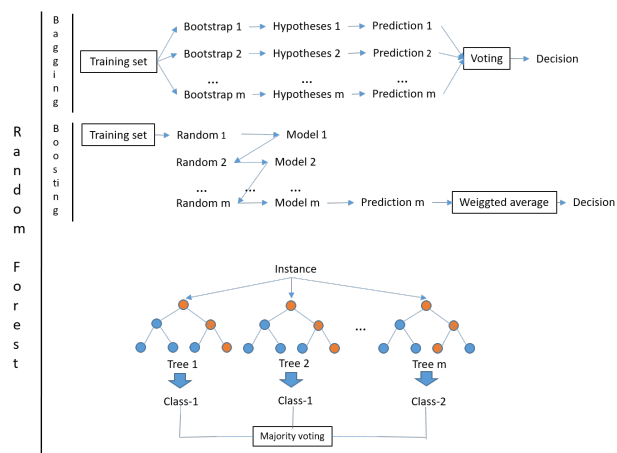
Random Forest

Bagging

Training set

Bootstrap 1 → Hypotheses 1 → Prediction 1
Bootstrap 2 → Hypotheses 2 → Prediction 2
... ... ...
Bootstrap m → Hypotheses m → Prediction m

Voting → Decision

Boosting

Training set → Random 1 → Model 1
Random 2 → Model 2
... ... ...
Random m → Model m → Prediction m → Weiggted average → Decision

Instance

...

Tree 1
Tree 2
Tree m

Class-1
Class-1
Class-2

Majority voting